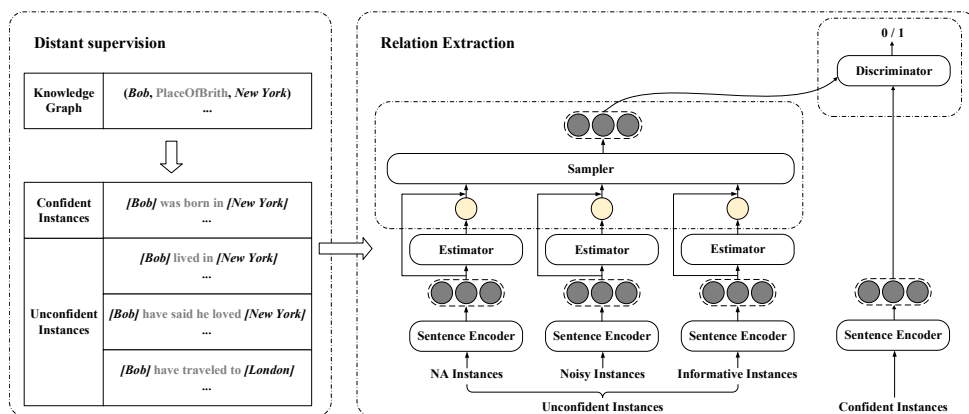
Distant supervision

| Knowledge Graph | (Bob, PlaceOfBrith, New York) ... |
|---|---|

| Confident Instances | [Bob] was born in [New York] ... |
|---|---|
| Unconfident Instances | [Bob] lived in [New York] ... |
| | [Bob] have said he loved [New York] ... |
| | [Bob] have traveled to [London] ... |

Relation Extraction

0 / 1

Discriminator

Sampler

Estimator

Estimator

Estimator

Sentence Encoder

Sentence Encoder

Sentence Encoder

Sentence Encoder

NA Instances

Noisy Instances

Informative Instances

Unconfident Instances

Confident Instances